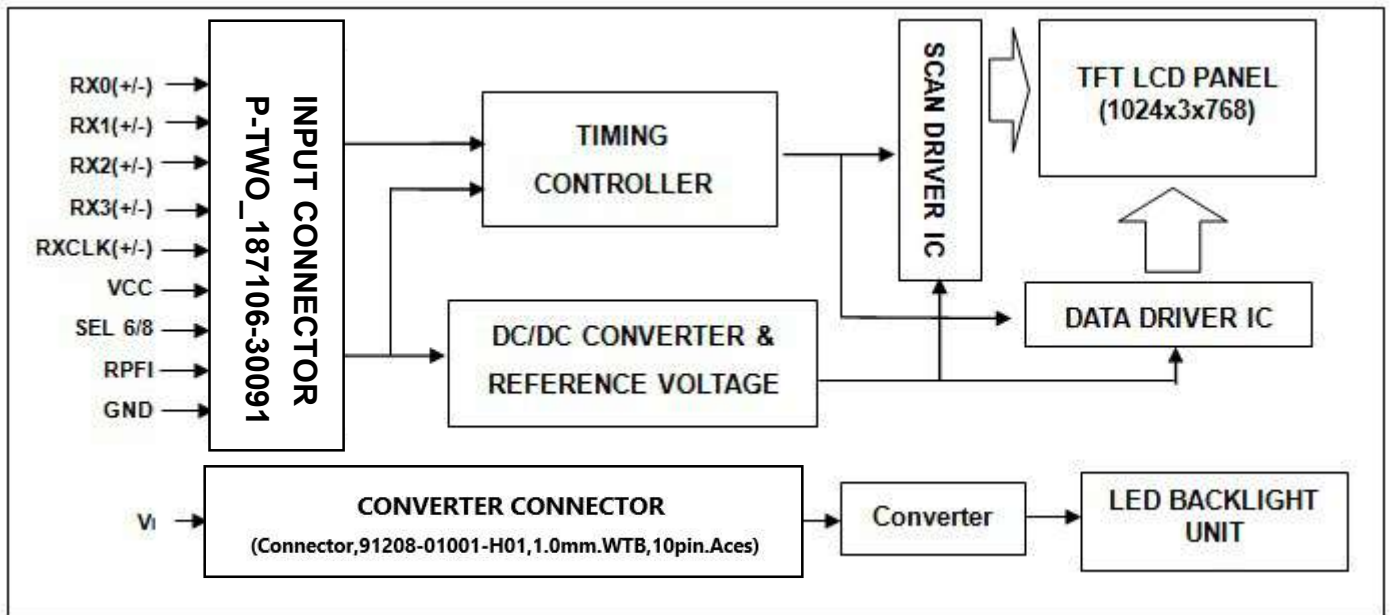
RX0(+/-)
RX1(+/-)
RX2(+/-)
RX3(+/-)
RXCLK(+/-)
VCC
SEL 6/8
RPFI
GND

INPUT CONNECTOR
P-TWO_187106-30091

TIMING CONTROLLER

SCAN DRIVER IC

TFT LCD PANEL (1024x3x768)

DC/DC CONVERTER & REFERENCE VOLTAGE

DATA DRIVER IC

Vi

CONVERTER CONNECTOR
(Connector,91208-01001-H01,1.0mm.WTB,10pin.Aces)

Converter

LED BACKLIGHT UNIT